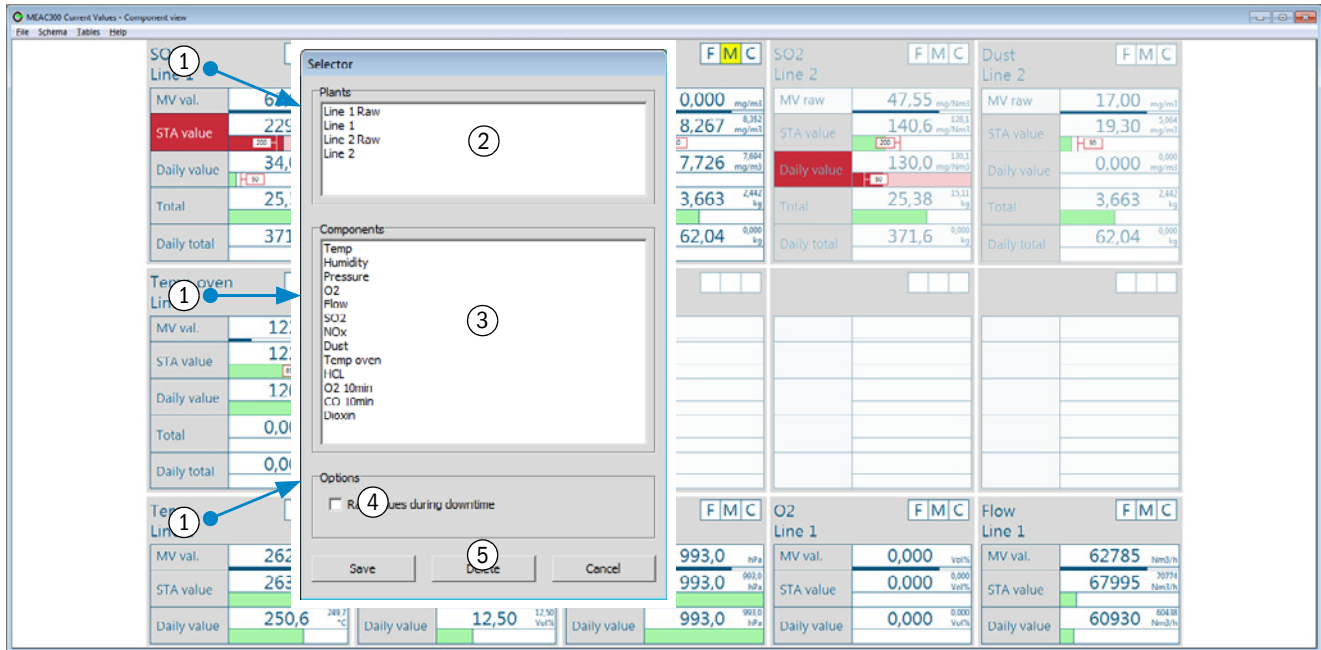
MEAC300 Current Values - Component view

File Schema Tables Help

SO
Line 1

MV val. 62
STA value 229
Daily value 34,0
Total 25,
Daily total 371

Temp oven
Lin

MV val. 12
STA value 12
Daily value 120
Total 0,0
Daily total 0,0

Tem
Lin

MV val. 262
STA value 263
Daily value 250,6 249,7 °C

Daily value 12,50 12,50 Vol%

Daily value 993,0 993,0 hPa

F M C

0,000 mg/m3
8,267 8,262 mg/m3
7,726 7,604 mg/m3
3,663 2,442 kg
62,04 0,000 kg

SO2
Line 2
F M C

MV raw 47,55 mg/Nm3
STA value 140,6 128,1 mg/Nm3
Daily value 130,0 130,1 mg/Nm3
Total 25,38 15,11 kg
Daily total 371,6 0,000 kg

Dust
Line 2
F M C

MV raw 17,00 mg/m3
STA value 19,30 5,004 mg/m3
Daily value 0,000 0,000 mg/m3
Total 3,663 2,442 kg
Daily total 62,04 0,000 kg

F M C
993,0 hPa
993,0 993,0 hPa

O2
Line 1
F M C

MV val. 0,000 Vol%
STA value 0,000 0,000 Vol%
Daily value 0,000 0,000 Vol%

Flow
Line 1
F M C

MV val. 62785 Nm3/h
STA value 67995 70774 Nm3/h
Daily value 60930 60438 Nm3/h

Selector

Plants
Line 1 Raw
Line 1
Line 2 Raw
Line 2

Components
Temp
Humidity
Pressure
O2
Flow
SO2
NOx
Dust
Temp oven
HCL
O2 10min
CO 10min
Dioxin

Options
Ra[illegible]ues during downtime

Save
Delete
Cancel

1
1
1
2
3
4
5